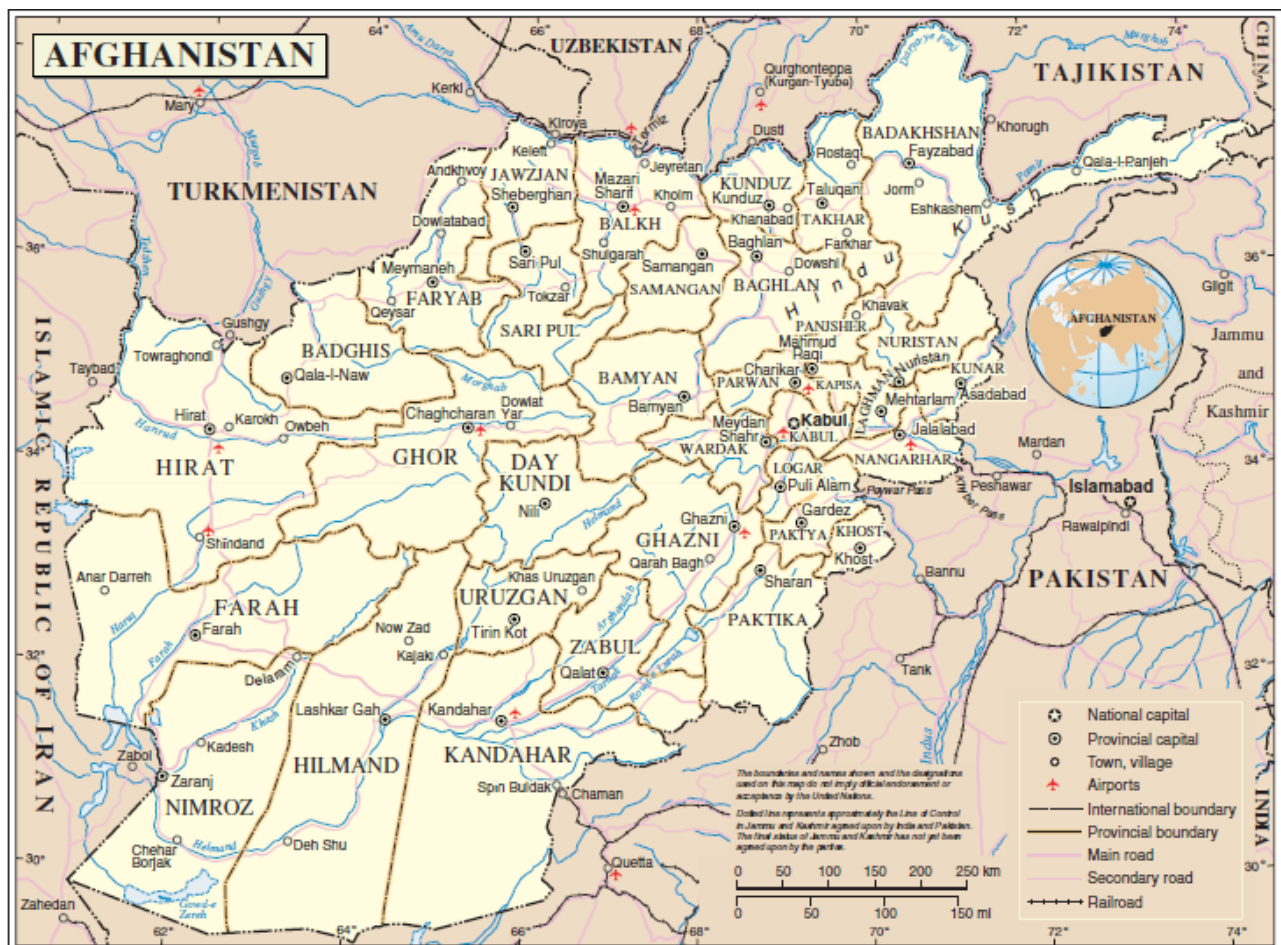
AFGHANISTAN

UZBEKISTAN

TAJIKISTAN

CHINA

TURKMENISTAN

ISLAMIC REPUBLIC OF IRAN

PAKISTAN

INDIA

64° 66° 68° 70° 72° 74°

36° 34° 32° 30°

62° 64° 66° 68° 70° 72° 74°

Mary
Kerki
Amu Darya
Kiroya
Termiz
Qurghonteppa (Kurgan-Tyube)
Dusti
Khorugh
Murghab
Daryo-ye Panj
Pamir
Qala-I-Panjeh
Kelelf
Jeyretan
JAWZJAN
Andkhvoy
Mazari Sharif
Kholm
KUNDUZ
Kunduz
Taluqan
TAKHAR
Rostaq
BADAKHSHAN
Fayzabad
Jorm
Eshkashem
Sheberghan
BALKH
Khanabad
Dowlatabad
Shulgarah
Baghlan
Farkhar
Sari Pul
Samangan
Dowshi
Meymaneh
FARYAB
Tokzar
SAMANGAN
BAGHLAN
Hindu Kush
Qeysar
SARI PUL
Gushgy
Khavak
PANJSHER
NURISTAN
Nuristan
Gilgit
Jammu and Kashmir
Towraghondi
BADGHIS
Mahmud Raqi
Charikar
KAPISA
PARWAN
KUNAR
Asadabad
Taybad
Qala-I-Naw
Murghab
BAMYAN
Bamyan
Mehtarlam
LAGHMAN
Dowlat Yar
Chaghcharan
Hirat
Karokh
Owbeh
Hari Rud
Meydan Shahr
Kabul
KABUL
Jalalabad
NANGARHAR
Mardan
HIRAT
GHOR
DAY KUNDI
WARDAK
LOGAR
Puli Alam
Peywar Pass
Khyber Pass
Peshawar
Islamabad
Rawalpindi
Nili
Helmand
Ghazni
GHAZNI
Gardez
PAKTYA
KHOST
Khost
Shindand
Qarah Bagh
Bannu
Anar Darreh
Khas Uruzgan
Sharan
FARAH
URUZGAN
PAKTIKA
Farah
Now Zad
Tirin Kot
Arghandab
Harut
Kajaki
ZABUL
Qalat
Tarnak
Tank
Delaram
Khash
Lashkar Gah
Kandahar
Zabol
Kadesh
KANDAHAR
Zhob
Indus
Zaranj
HILMAND
NIMROZ
Spin Buldak
Chaman
Chehar Borjak
Helmand
Deh Shu
Quetta
Zahedan
Gowd-e Zereh

The boundaries and names shown and the designations used on this map do not imply official endorsement or acceptance by the United Nations.

Dotted line represents approximately the Line of Control in Jammu and Kashmir agreed upon by India and Pakistan. The final status of Jammu and Kashmir has not yet been agreed upon by the parties.

0 50 100 150 200 250 km
0 50 100 150 mi

National capital
Provincial capital
Town, village
Airports
International boundary
Provincial boundary
Main road
Secondary road
Railroad

AFGHANISTAN